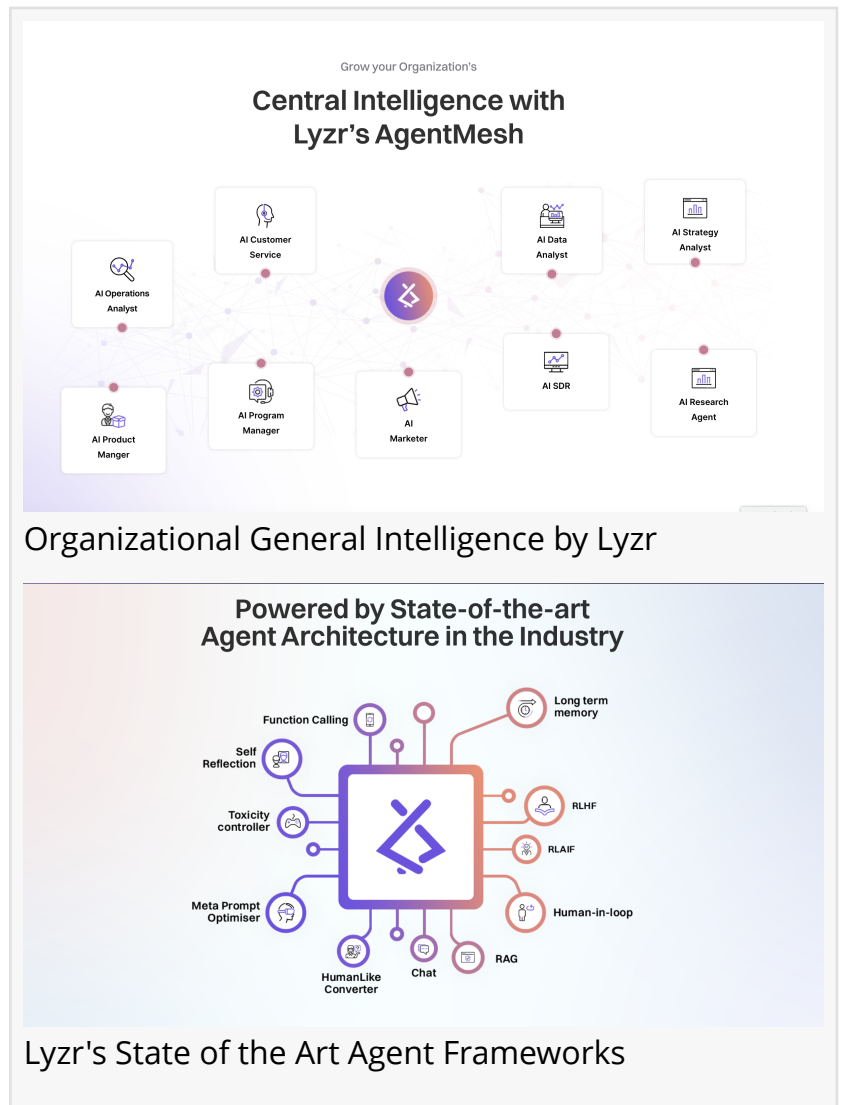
Grow your Organization's

Central Intelligence with Lyzr's AgentMesh

AI Customer Service

AI Data Analyst

AI Strategy Analyst

AI Operations Analyst

AI SDR

AI Research Agent

AI Program Manager

AI Marketer

AI Product Manger

Organizational General Intelligence by Lyzr

Powered by State-of-the-art Agent Architecture in the Industry

Function Calling

Long term memory

Self Reflection

Toxicity controller

RLHF

RLAIF

Meta Prompt Optimiser

Human-in-loop

HumanLike Converter

Chat

RAG

Lyzr's State of the Art Agent Frameworks